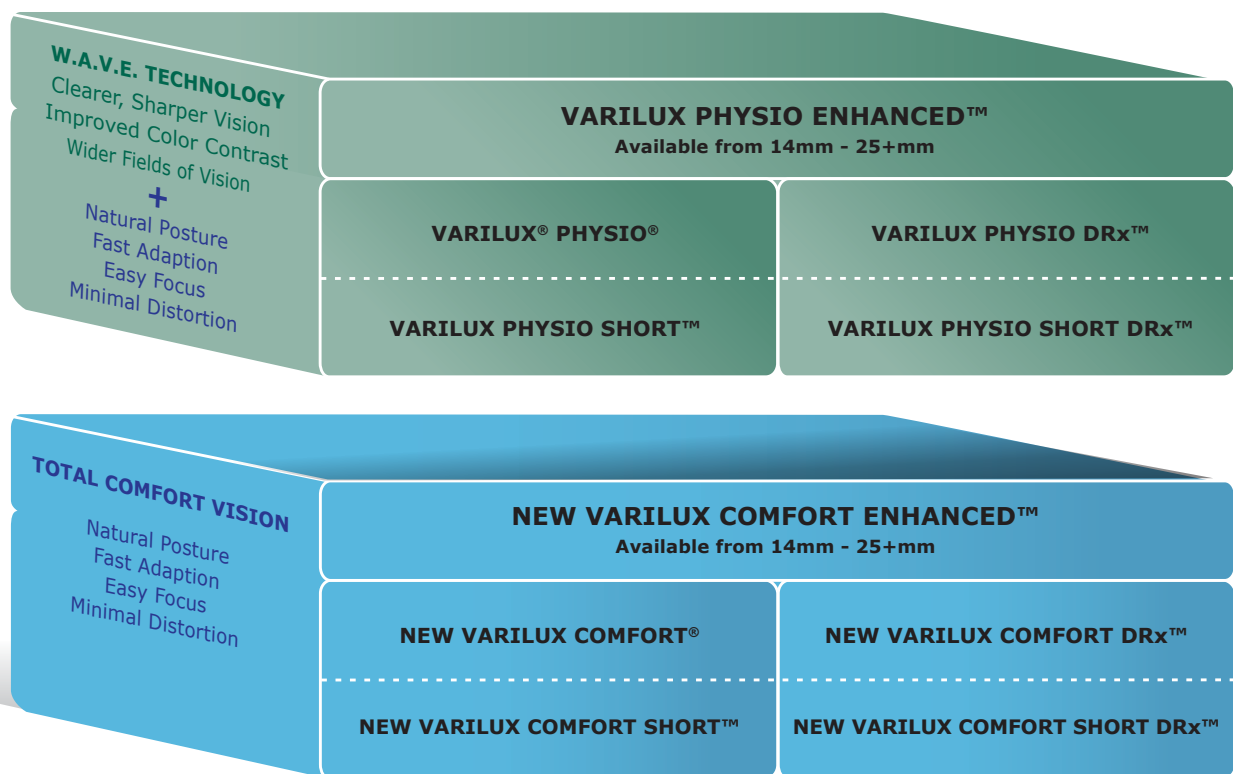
W.A.V.E. TECHNOLOGY
Clearer, Sharper Vision
Improved Color Contrast
Wider Fields of Vision
+
Natural Posture
Fast Adaption
Easy Focus
Minimal Distortion

VARILUX PHYSIO ENHANCED™
Available from 14mm - 25+mm

VARILUX® PHYSIO®

VARILUX PHYSIO DRx™

VARILUX PHYSIO SHORT™

VARILUX PHYSIO SHORT DRx™

TOTAL COMFORT VISION
Natural Posture
Fast Adaption
Easy Focus
Minimal Distortion

NEW VARILUX COMFORT ENHANCED™
Available from 14mm - 25+mm

NEW VARILUX COMFORT®

NEW VARILUX COMFORT DRx™

NEW VARILUX COMFORT SHORT™

NEW VARILUX COMFORT SHORT DRx™